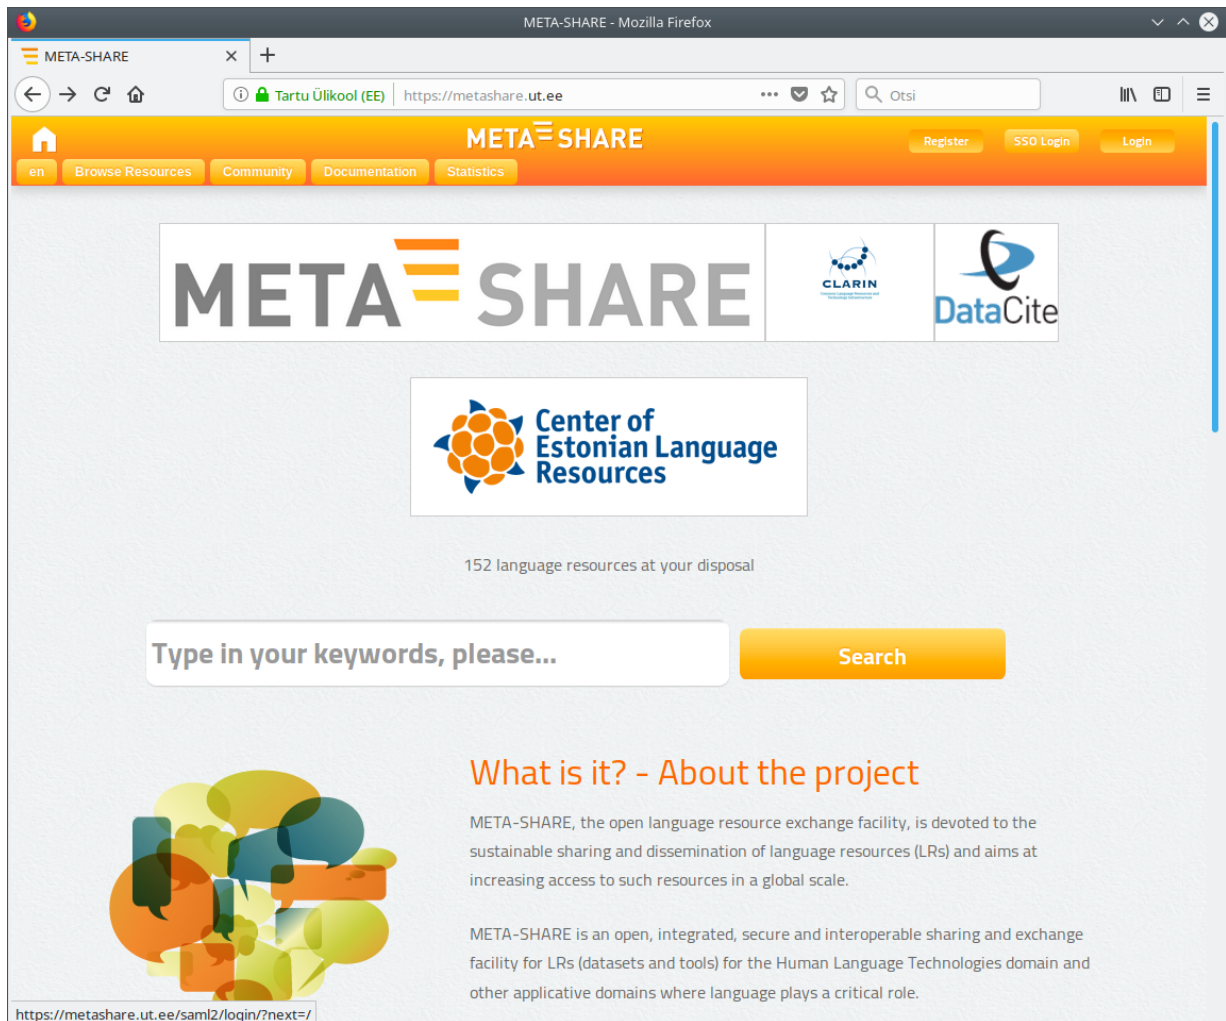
META-SHARE - Mozilla Firefox

META-SHARE

Tartu Ülikool (EE) https://metashare.ut.ee

Otsi

META SHARE

Register SSO Login Login

en Browse Resources Community Documentation Statistics

META SHARE

CLARIN

DataCite

Center of Estonian Language Resources

152 language resources at your disposal

Type in your keywords, please...

Search

What is it? - About the project

META-SHARE, the open language resource exchange facility, is devoted to the sustainable sharing and dissemination of language resources (LRs) and aims at increasing access to such resources in a global scale.

META-SHARE is an open, integrated, secure and interoperable sharing and exchange facility for LRs (datasets and tools) for the Human Language Technologies domain and other applicative domains where language plays a critical role.

https://metashare.ut.ee/saml2/login/?next=/